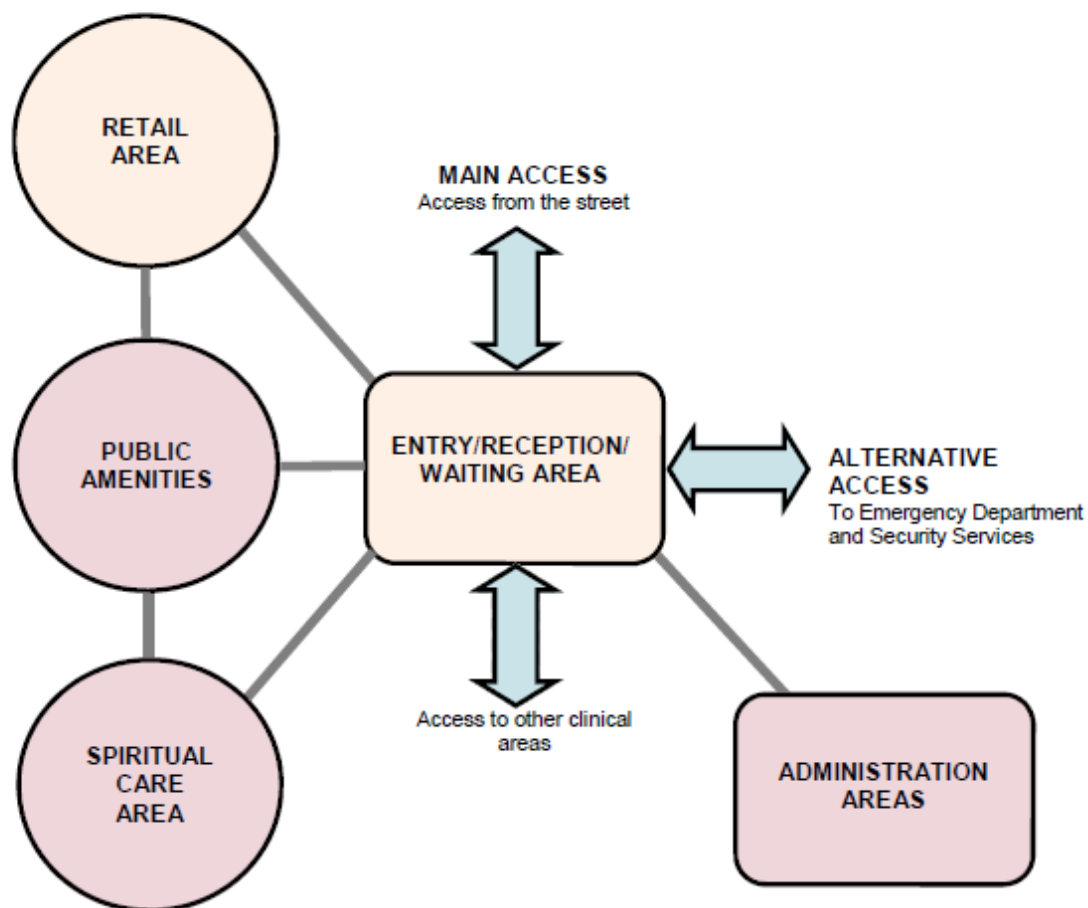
RETAIL AREA

MAIN ACCESS
Access from the street

PUBLIC AMENITIES

ENTRY/RECEPTION/ WAITING AREA

ALTERNATIVE ACCESS
To Emergency Department and Security Services

SPIRITUAL CARE AREA

Access to other clinical areas

ADMINISTRATION AREAS